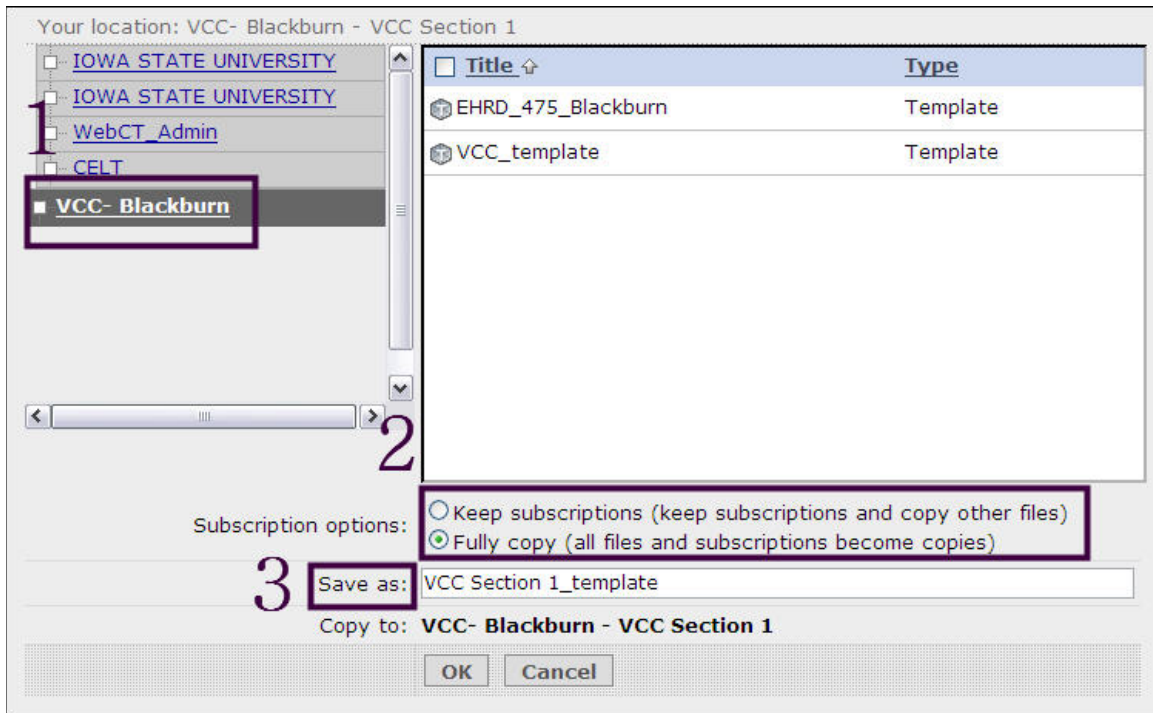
Your location: VCC- Blackburn - VCC Section 1

IOWA STATE UNIVERSITY
IOWA STATE UNIVERSITY
WebCT_Admin
CELT
VCC- Blackburn

1

| Title | Type |
|---|---|
| EHRD_475_Blackburn | Template |
| VCC_template | Template |

2

Subscription options: Keep subscriptions (keep subscriptions and copy other files)
Fully copy (all files and subscriptions become copies)

3

Save as: VCC Section 1_template

Copy to: VCC- Blackburn - VCC Section 1

OK Cancel